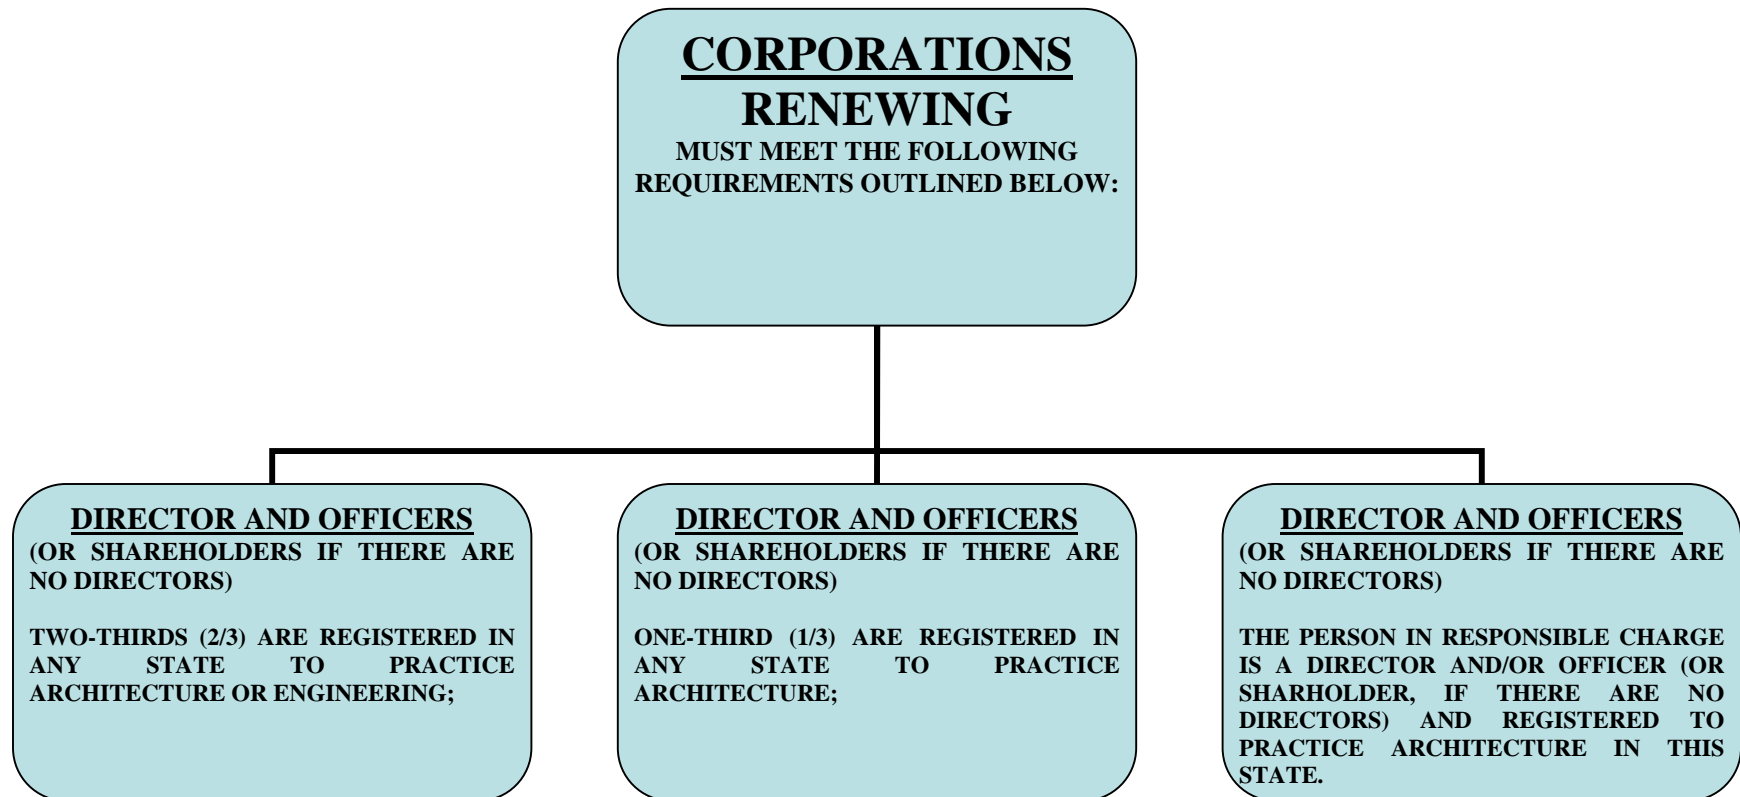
CORPORATIONS RENEWING
MUST MEET THE FOLLOWING REQUIREMENTS OUTLINED BELOW:

DIRECTOR AND OFFICERS
(OR SHAREHOLDERS IF THERE ARE NO DIRECTORS)

TWO-THIRDS (2/3) ARE REGISTERED IN ANY STATE TO PRACTICE ARCHITECTURE OR ENGINEERING;

DIRECTOR AND OFFICERS
(OR SHAREHOLDERS IF THERE ARE NO DIRECTORS)

ONE-THIRD (1/3) ARE REGISTERED IN ANY STATE TO PRACTICE ARCHITECTURE;

DIRECTOR AND OFFICERS
(OR SHAREHOLDERS IF THERE ARE NO DIRECTORS)

THE PERSON IN RESPONSIBLE CHARGE IS A DIRECTOR AND/OR OFFICER (OR SHARHOLDER, IF THERE ARE NO DIRECTORS) AND REGISTERED TO PRACTICE ARCHITECTURE IN THIS STATE.